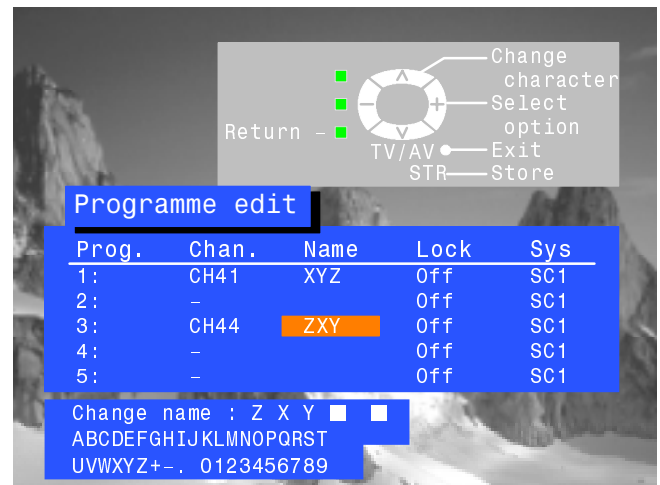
Change character
Select option
Return –
TV/AV Exit
STR Store

Programme edit

| Prog. | Chan. | Name | Lock | Sys |
|---|---|---|---|---|
| 1: | CH41 | XYZ | Off | SC1 |
| 2: | – | | Off | SC1 |
| 3: | CH44 | ZXY | Off | SC1 |
| 4: | – | | Off | SC1 |
| 5: | – | | Off | SC1 |

Change name : Z X Y
ABCDEFGHIJKLMNOPQRST
UVWXYZ+–. 0123456789